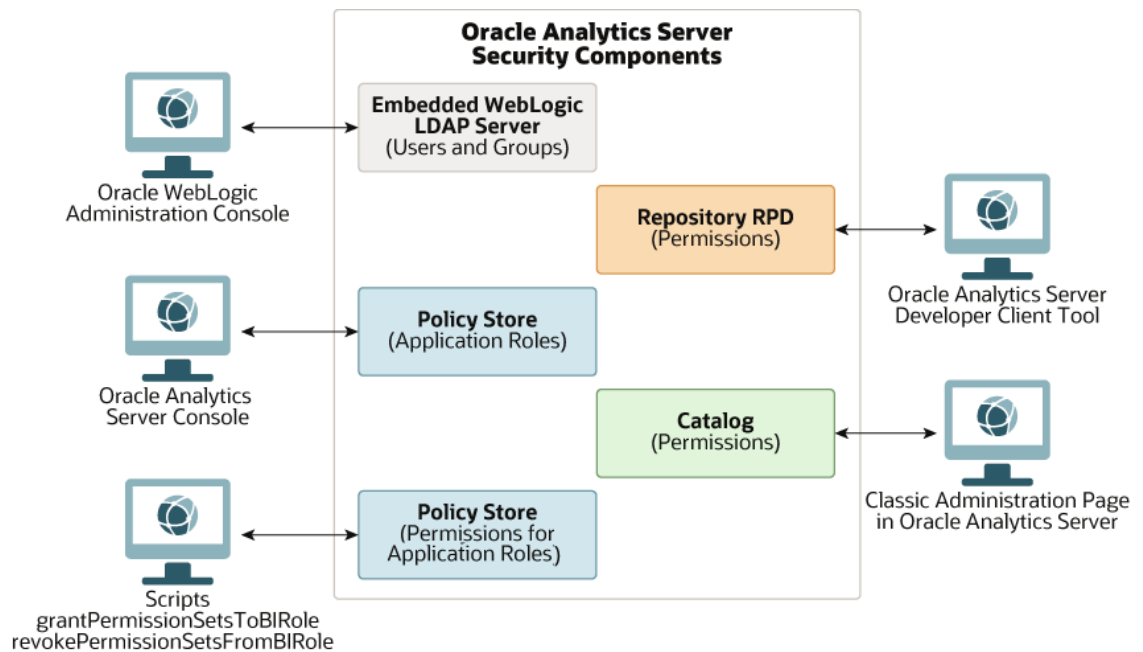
Oracle Analytics Server Security Components

Oracle WebLogic Administration Console

Embedded WebLogic LDAP Server (Users and Groups)

Repository RPD (Permissions)

Oracle Analytics Server Developer Client Tool

Oracle Analytics Server Console

Policy Store (Application Roles)

Catalog (Permissions)

Classic Administration Page in Oracle Analytics Server

Scripts grantPermissionSetsToBIRole revokePermissionSetsFromBIRole

Policy Store (Permissions for Application Roles)